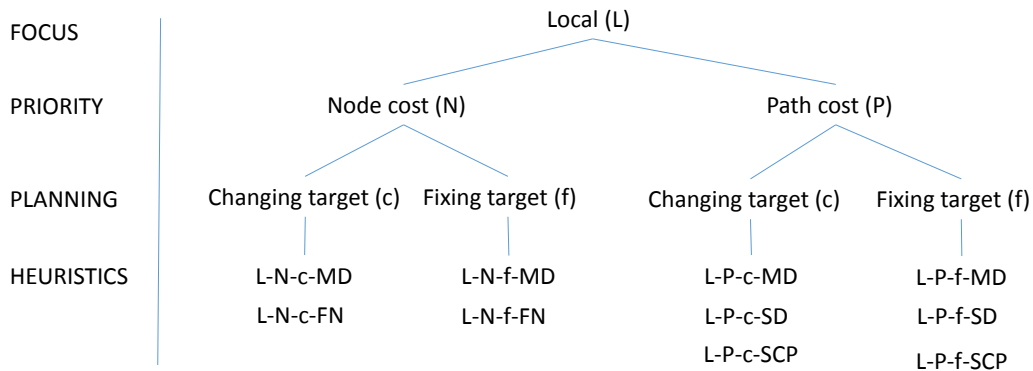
FOCUS

PRIORITY

PLANNING

HEURISTICS

Local (L)

Node cost (N)

Path cost (P)

Changing target (c)

Fixing target (f)

Changing target (c)

Fixing target (f)

L-N-c-MD
L-N-c-FN

L-N-f-MD
L-N-f-FN

L-P-c-MD
L-P-c-SD
L-P-c-SCP

L-P-f-MD
L-P-f-SD
L-P-f-SCP